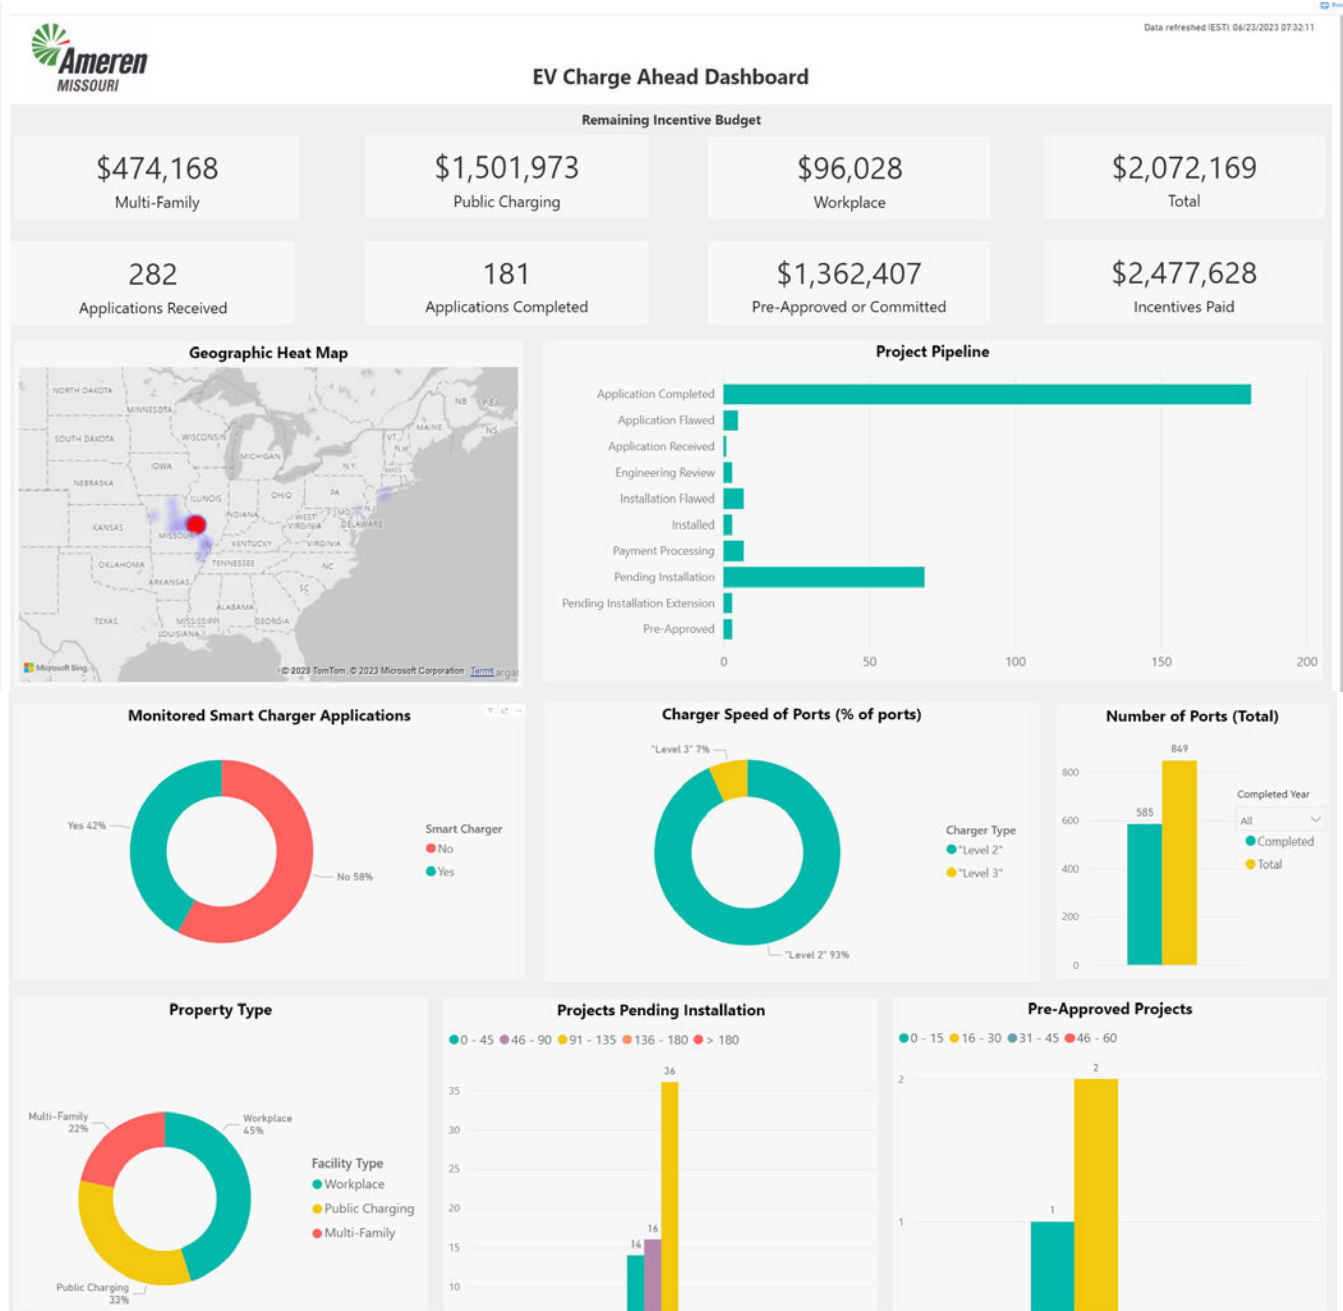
Ameren MISSOURI

Data refreshed (EST): 06/23/2023 07:32:11

EV Charge Ahead Dashboard

Remaining Incentive Budget

$474,168
Multi-Family

$1,501,973
Public Charging

$96,028
Workplace

$2,072,169
Total

282
Applications Received

181
Applications Completed

$1,362,407
Pre-Approved or Committed

$2,477,628
Incentives Paid

Geographic Heat Map

NORTH DAKOTA, MINNESOTA, SOUTH DAKOTA, WISCONSIN, MICHIGAN, IOWA, NEBRASKA, ILLINOIS, INDIANA, OHIO, PA, N.Y., VT., N.H., MAINE, NB, P.E.I., NS, N.J., DELAWARE, WEST VIRGINIA, VIRGINIA, KANSAS, MISSOURI, KENTUCKY, TENNESSEE, NC, OKLAHOMA, ARKANSAS, SC, ALABAMA, MISSISSIPPI, GEORGIA, TEXAS, LOUISIANA

Microsoft Bing
© 2023 TomTom, © 2023 Microsoft Corporation Terms

Project Pipeline

Application Completed
Application Flawed
Application Received
Engineering Review
Installation Flawed
Installed
Payment Processing
Pending Installation
Pending Installation Extension
Pre-Approved

0 50 100 150 200

Monitored Smart Charger Applications

Yes 42%
No 58%
Smart Charger
No
Yes

Charger Speed of Ports (% of ports)

"Level 3" 7%
"Level 2" 93%
Charger Type
"Level 2"
"Level 3"

Number of Ports (Total)

800 600 400 200 0
585
849
Completed Year
All
Completed
Total

Property Type

Multi-Family 22%
Workplace 45%
Public Charging 33%
Facility Type
Workplace
Public Charging
Multi-Family

Projects Pending Installation

0 - 45 46 - 90 91 - 135 136 - 180 > 180
35 30 25 20 15 10
14
16
36

Pre-Approved Projects

0 - 15 16 - 30 31 - 45 46 - 60
2
1
1
2